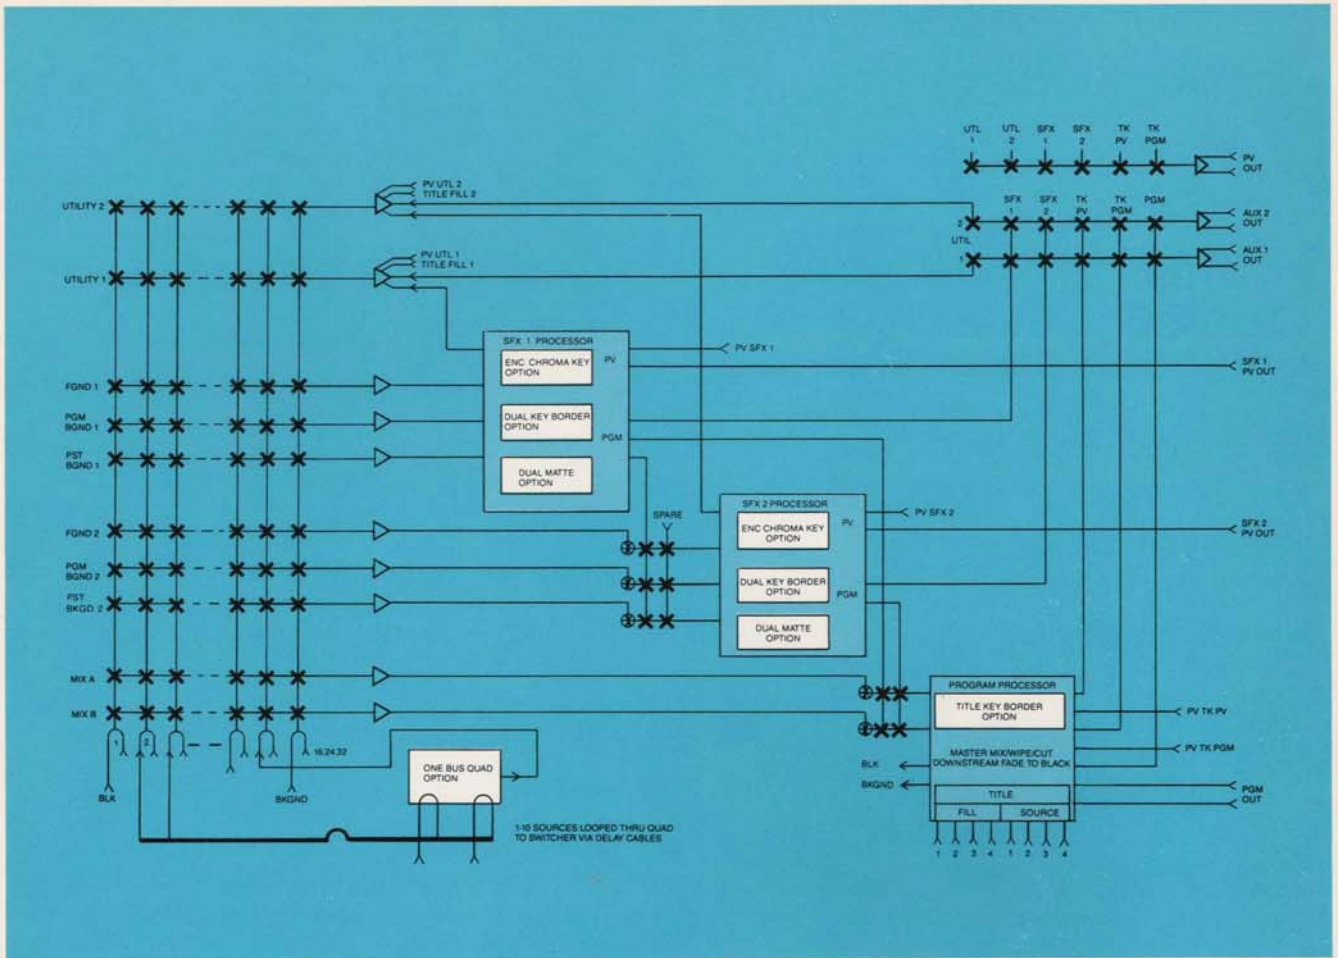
UTL 1
UTL 2
SFX 1
SFX 2
TK PV
TK PGM
PV OUT

SFX 1
SFX 2
TK PV
TK PGM
PGM
2
UTL
1
AUX 2 OUT
AUX 1 OUT

UTILITY 2
PV UTL 2
TITLE FILL 2

UTILITY 1
PV UTL 1
TITLE FILL 1

SFX 1 PROCESSOR
ENC CHROMA KEY OPTION
PV
DUAL KEY BORDER OPTION
PGM
DUAL MATTE OPTION
PV SFX 1
SFX 1 PV OUT

FGND 1
PGM BGND 1
PST BGND 1

SPARE

SFX 2 PROCESSOR
ENC CHROMA KEY OPTION
PV
DUAL KEY BORDER OPTION
PGM
DUAL MATTE OPTION
PV SFX 2
SFX 2 PV OUT

FGND 2
PGM BGND 2
PST BKGD 2

MIX A
MIX B

PROGRAM PROCESSOR
TITLE KEY BORDER OPTION
MASTER MIX/WIPE/CUT
DOWNSTREAM FADE TO BLACK
TITLE
FILL
SOURCE
1 2 3 4 1 2 3 4
PV TK PV
PV TK PGM
BLK
BKGND
PGM OUT

1
2
16.24.32
BLK
BKGND
ONE BUS QUAD OPTION
1-10 SOURCES LOOPED THRU QUAD TO SWITCHER VIA DELAY CABLES